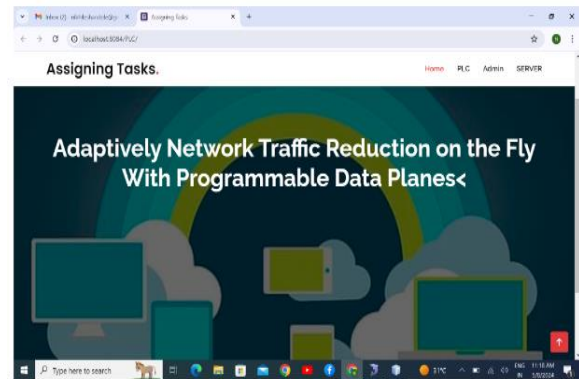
Inbox (2) - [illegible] ×
Assigning Tasks ×
+
localhost:8084/PLC/

Assigning Tasks.

Home PLC Admin SERVER

Adaptively Network Traffic Reduction on the Fly With Programmable Data Planes<

Type here to search

31°C

ENG IN

11:18 AM 1/3/2024